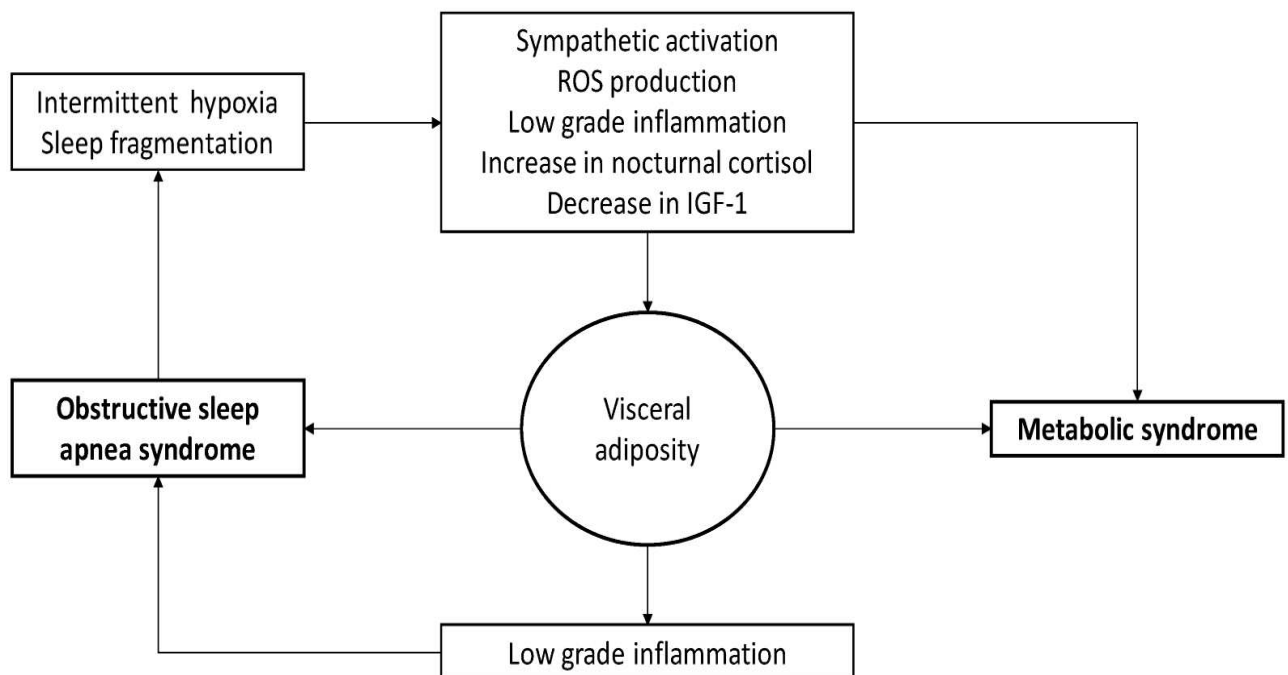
Intermittent hypoxia
Sleep fragmentation

Sympathetic activation
ROS production
Low grade inflammation
Increase in nocturnal cortisol
Decrease in IGF-1

Obstructive sleep apnea syndrome

Visceral adiposity

Metabolic syndrome

Low grade inflammation